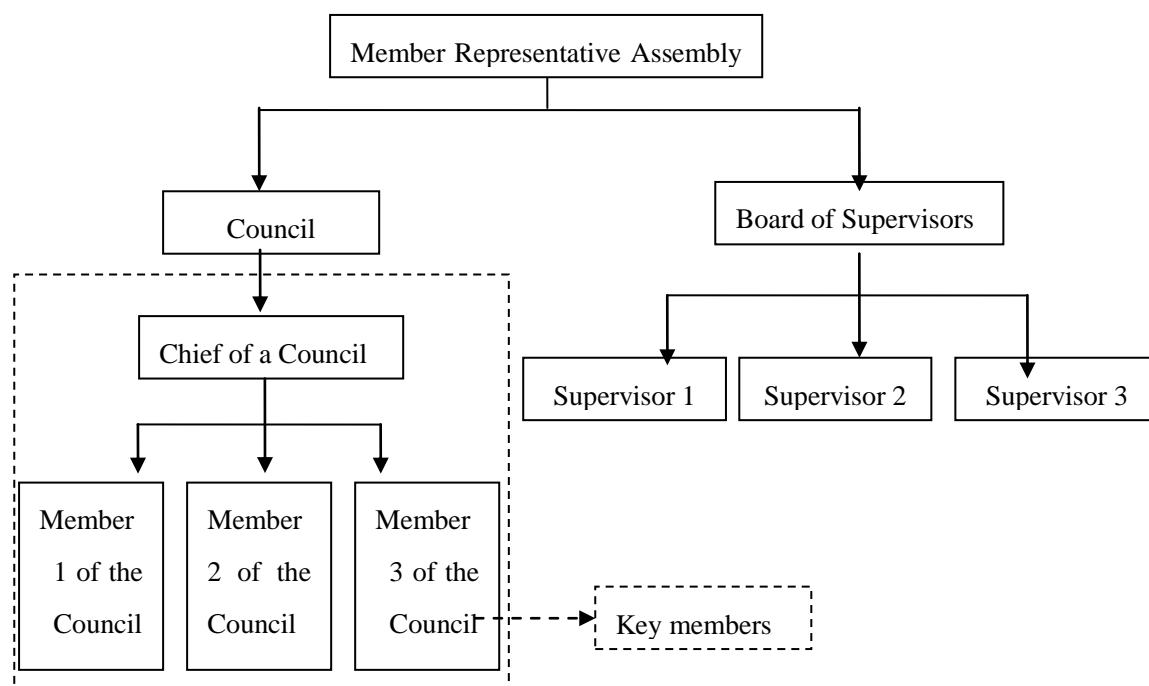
Member Representative Assembly

Council

Board of Supervisors

Chief of a Council

Supervisor 1

Supervisor 2

Supervisor 3

Member 1 of the Council

Member 2 of the Council

Member 3 of the Council

Key members